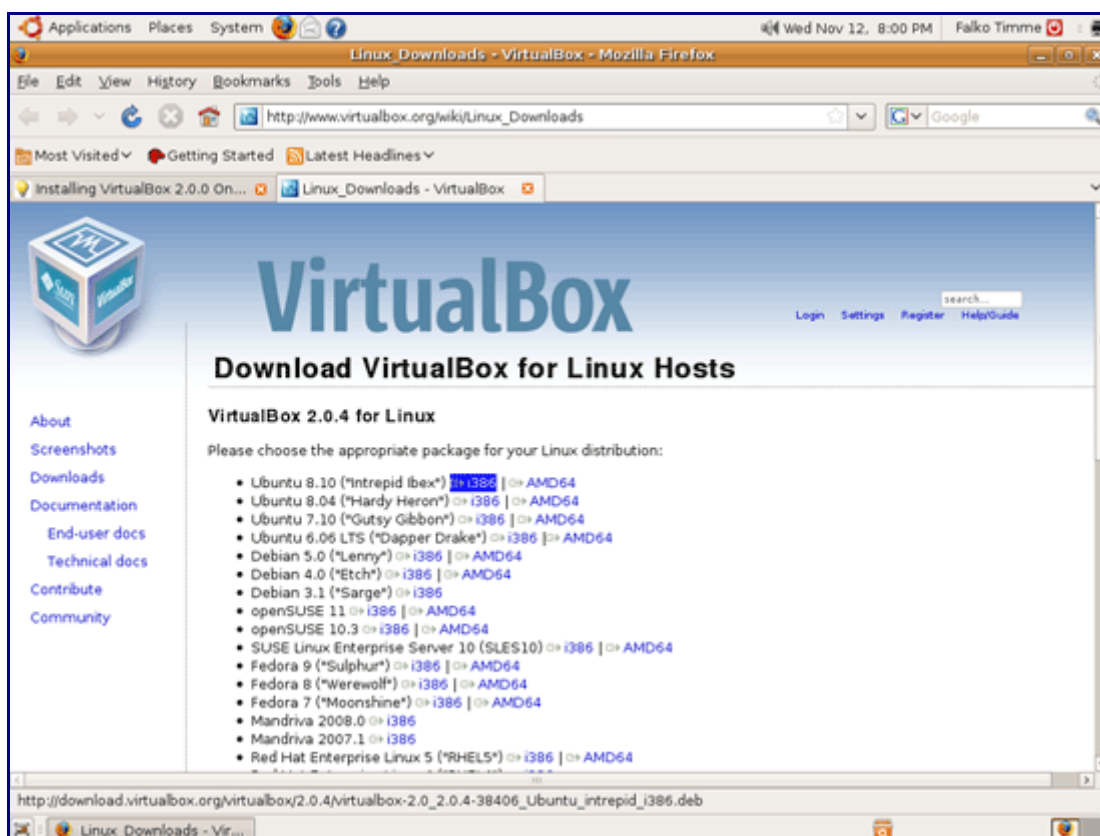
Applications Places System

Wed Nov 12, 8:00 PM Falko Timme

Linux_Downloads - VirtualBox - Mozilla Firefox

File Edit View History Bookmarks Tools Help

http://www.virtualbox.org/wiki/Linux_Downloads

Google

Most Visited Getting Started Latest Headlines

Installing VirtualBox 2.0.0 On... Linux_Downloads - VirtualBox

VirtualBox

search...

Login Settings Register Help/Guide

Download VirtualBox for Linux Hosts

About
Screenshots
Downloads
Documentation
End-user docs
Technical docs
Contribute
Community

VirtualBox 2.0.4 for Linux

Please choose the appropriate package for your Linux distribution:

- Ubuntu 8.10 ("Intrepid Ibex") i386 | AMD64
- Ubuntu 8.04 ("Hardy Heron") i386 | AMD64
- Ubuntu 7.10 ("Gutsy Gibbon") i386 | AMD64
- Ubuntu 6.06 LTS ("Dapper Drake") i386 | AMD64
- Debian 5.0 ("Lenny") i386 | AMD64
- Debian 4.0 ("Etch") i386 | AMD64
- Debian 3.1 ("Sarge") i386
- openSUSE 11 i386 | AMD64
- openSUSE 10.3 i386 | AMD64
- SUSE Linux Enterprise Server 10 (SLES10) i386 | AMD64
- Fedora 9 ("Sulphur") i386 | AMD64
- Fedora 8 ("Werewolf") i386 | AMD64
- Fedora 7 ("Moonshine") i386 | AMD64
- Mandriva 2008.0 i386
- Mandriva 2007.1 i386
- Red Hat Enterprise Linux 5 ("RHEL5") i386 | AMD64
- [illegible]

http://download.virtualbox.org/virtualbox/2.0.4/virtualbox-2.0_2.0.4-38406_Ubuntu_intrepid_i386.deb

Linux_Downloads - Vir...